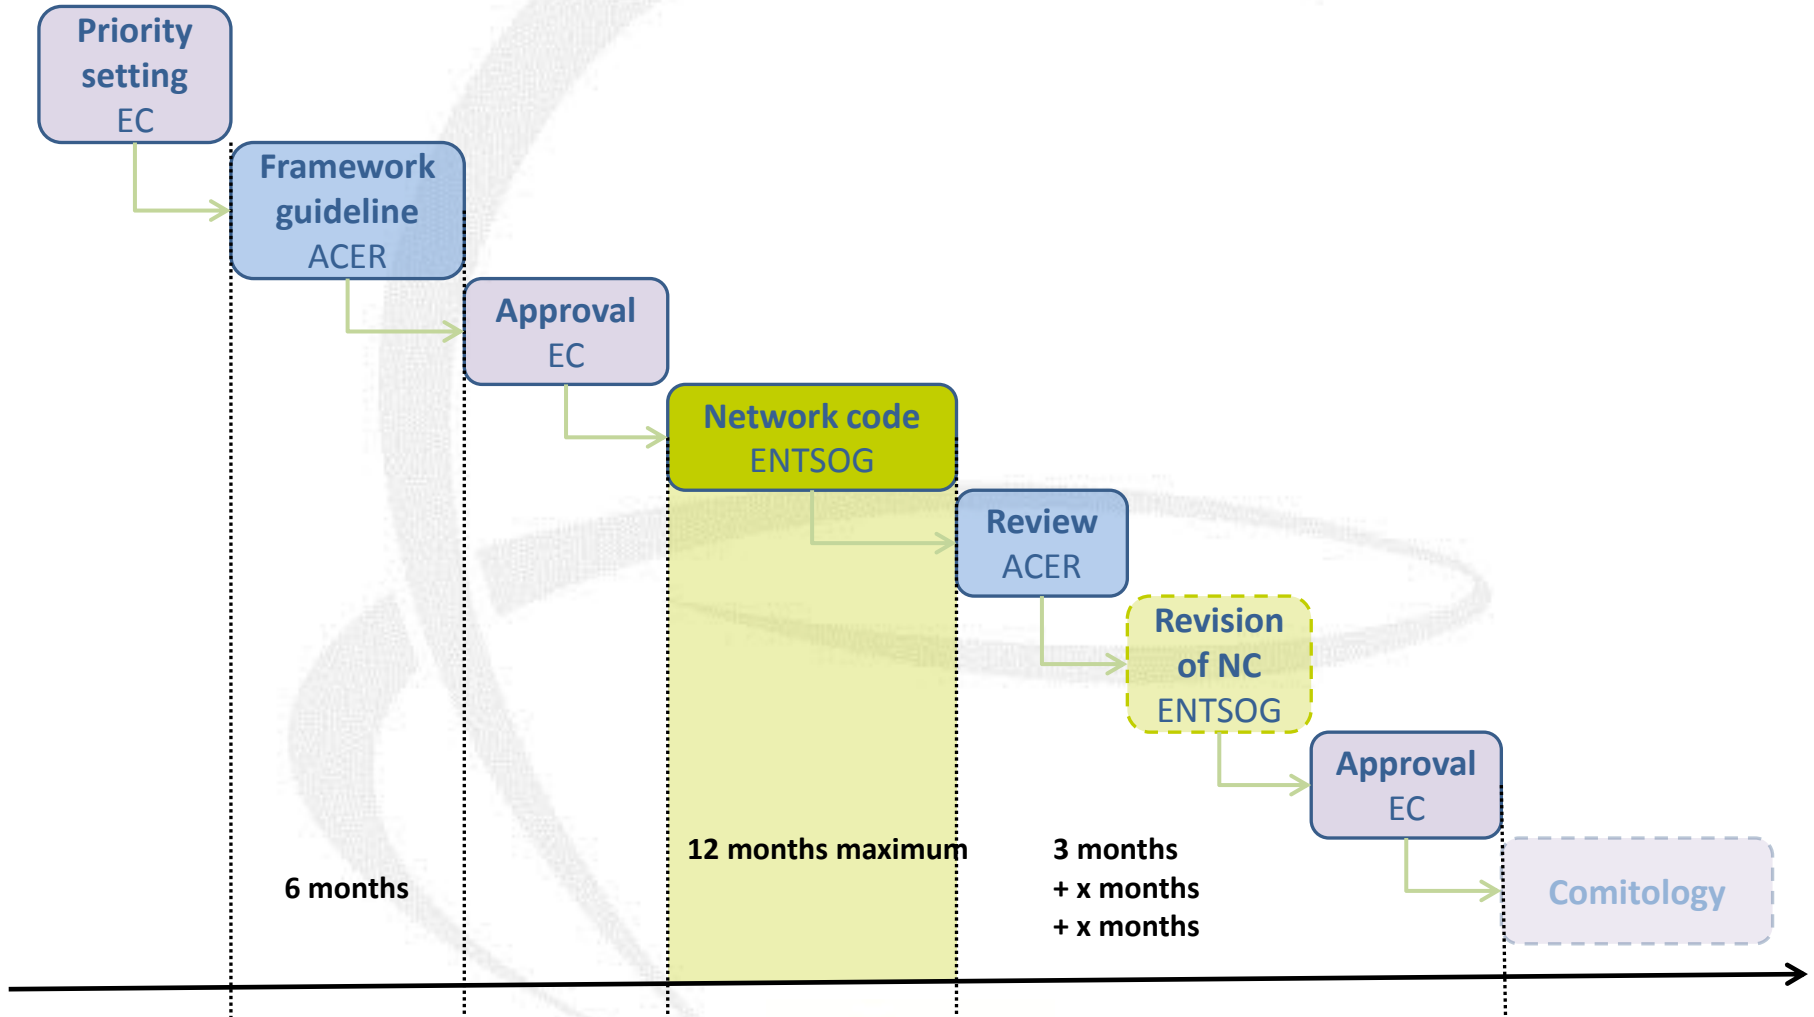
Priority setting
EC

Framework guideline
ACER

Approval
EC

Network code
ENTSOG

Review
ACER

Revision of NC
ENTSOG

Approval
EC

Comitology

6 months

12 months maximum

3 months
+ x months
+ x months